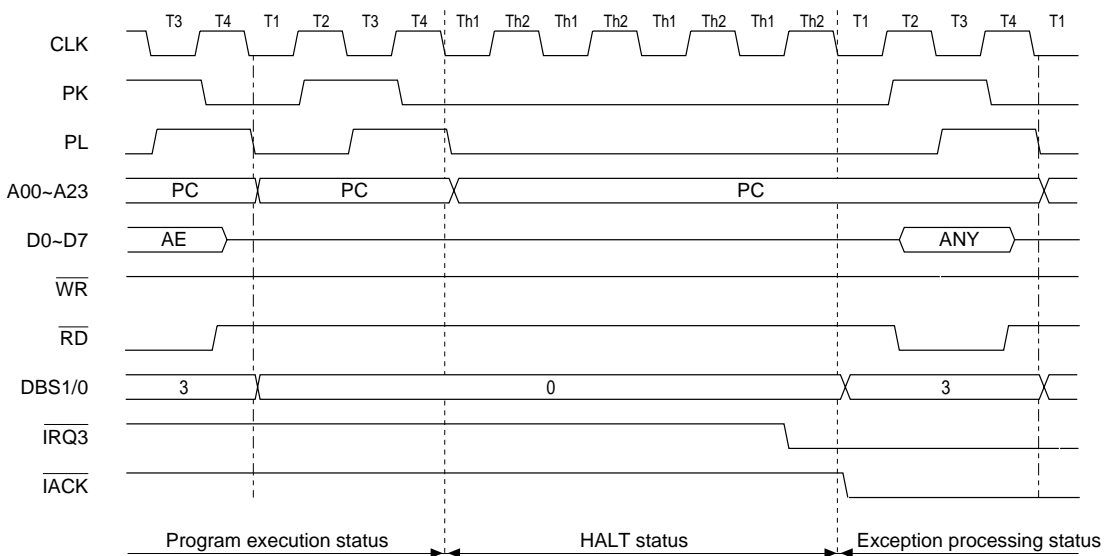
T3 T4 T1 T2 T3 T4 Th1 Th2 Th1 Th2 Th1 Th2 Th1 Th2 T1 T2 T3 T4 T1

CLK

PK

PL

A00~A23 PC PC PC

D0~D7 AE ANY

$\overline{WR}$

$\overline{RD}$

DBS1/0 3 0 3

$\overline{IRQ3}$

$\overline{IACK}$

Program execution status

HALT status

Exception processing status